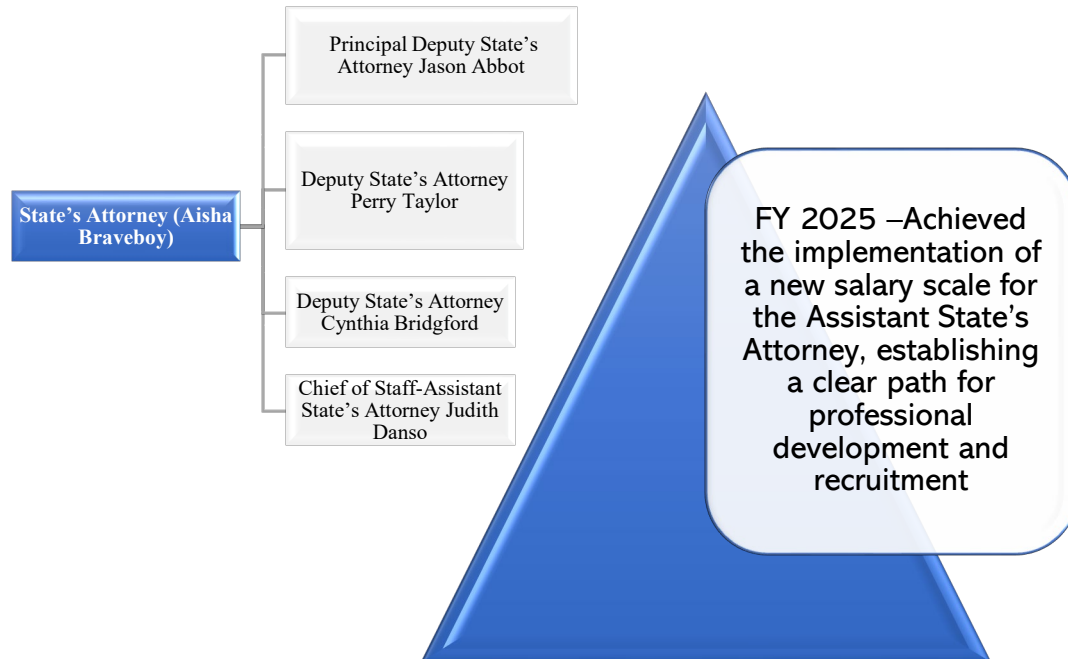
State's Attorney (Aisha Braveboy)

Principal Deputy State's Attorney Jason Abbot

Deputy State's Attorney Perry Taylor

Deputy State's Attorney Cynthia Bridgford

Chief of Staff-Assistant State's Attorney Judith Danso

FY 2025 –Achieved the implementation of a new salary scale for the Assistant State's Attorney, establishing a clear path for professional development and recruitment